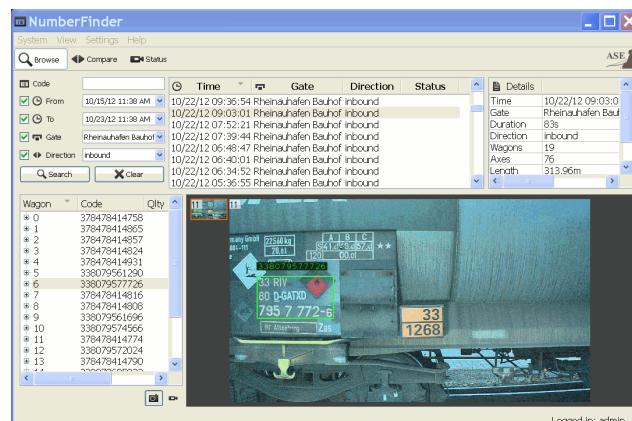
NumberFinder

System View Settings Help

Browse Compare Status

ASE

Code

From 10/15/12 11:38 AM

To 10/23/12 11:38 AM

Gate Rheinauhafen Bauhof

Direction inbound

Search Clear

| Time | Gate | Direction | Status |
|---|---|---|---|
| 10/22/12 09:36:54 | Rheinauhafen Bauhof | inbound | |
| 10/22/12 09:03:01 | Rheinauhafen Bauhof | inbound | |
| 10/22/12 07:52:21 | Rheinauhafen Bauhof | inbound | |
| 10/22/12 07:39:44 | Rheinauhafen Bauhof | inbound | |
| 10/22/12 06:48:47 | Rheinauhafen Bauhof | inbound | |
| 10/22/12 06:40:01 | Rheinauhafen Bauhof | inbound | |
| 10/22/12 06:34:52 | Rheinauhafen Bauhof | inbound | |
| 10/22/12 05:36:55 | Rheinauhafen Bauhof | inbound | |

Details

| | |
|---|---|
| Time | 10/22/12 09:03:0 |
| Gate | Rheinauhafen Baul |
| Duration | 83s |
| Direction | inbound |
| Wagons | 19 |
| Axes | 76 |
| Length | 313.96m |

| Wagon | Code | Qlty |
|---|---|---|
| 0 | 378478414758 | |
| 1 | 378478414865 | |
| 2 | 378478414857 | |
| 3 | 378478414824 | |
| 4 | 378478414931 | |
| 5 | 338079561290 | |
| 6 | 338079577726 | |
| 7 | 378478414816 | |
| 8 | 378478414808 | |
| 9 | 338079561696 | |
| 10 | 338079574566 | |
| 11 | 378478414774 | |
| 12 | 338079572024 | |
| 13 | 378478414790 | |

11 11

338079577726

33 RIV

80 D-GATXD

795 7 772-6

33

1268

Logged in: admin